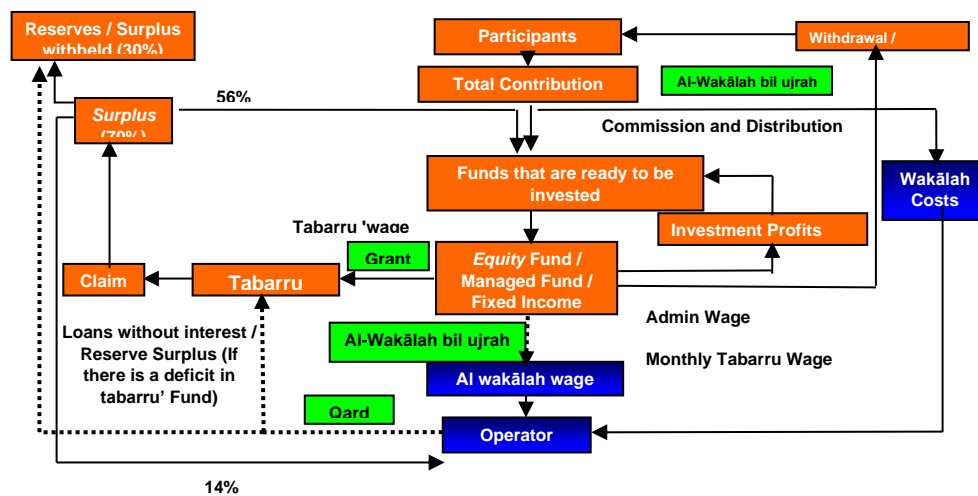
Reserves / Surplus withheld (30%)

Participants

Withdrawal /

Total Contribution

Al-Wakālah bil ujrah

56%

Surplus (70%)

Commission and Distribution

Funds that are ready to be invested

Wakālah Costs

Tabarru 'wage

Investment Profits

Grant

Claim

Tabarru

Equity Fund / Managed Fund / Fixed Income

Admin Wage

Loans without interest / Reserve Surplus (If there is a deficit in tabarru' Fund)

Al-Wakālah bil ujrah

Monthly Tabarru Wage

Al wakālah wage

Qard

Operator

14%